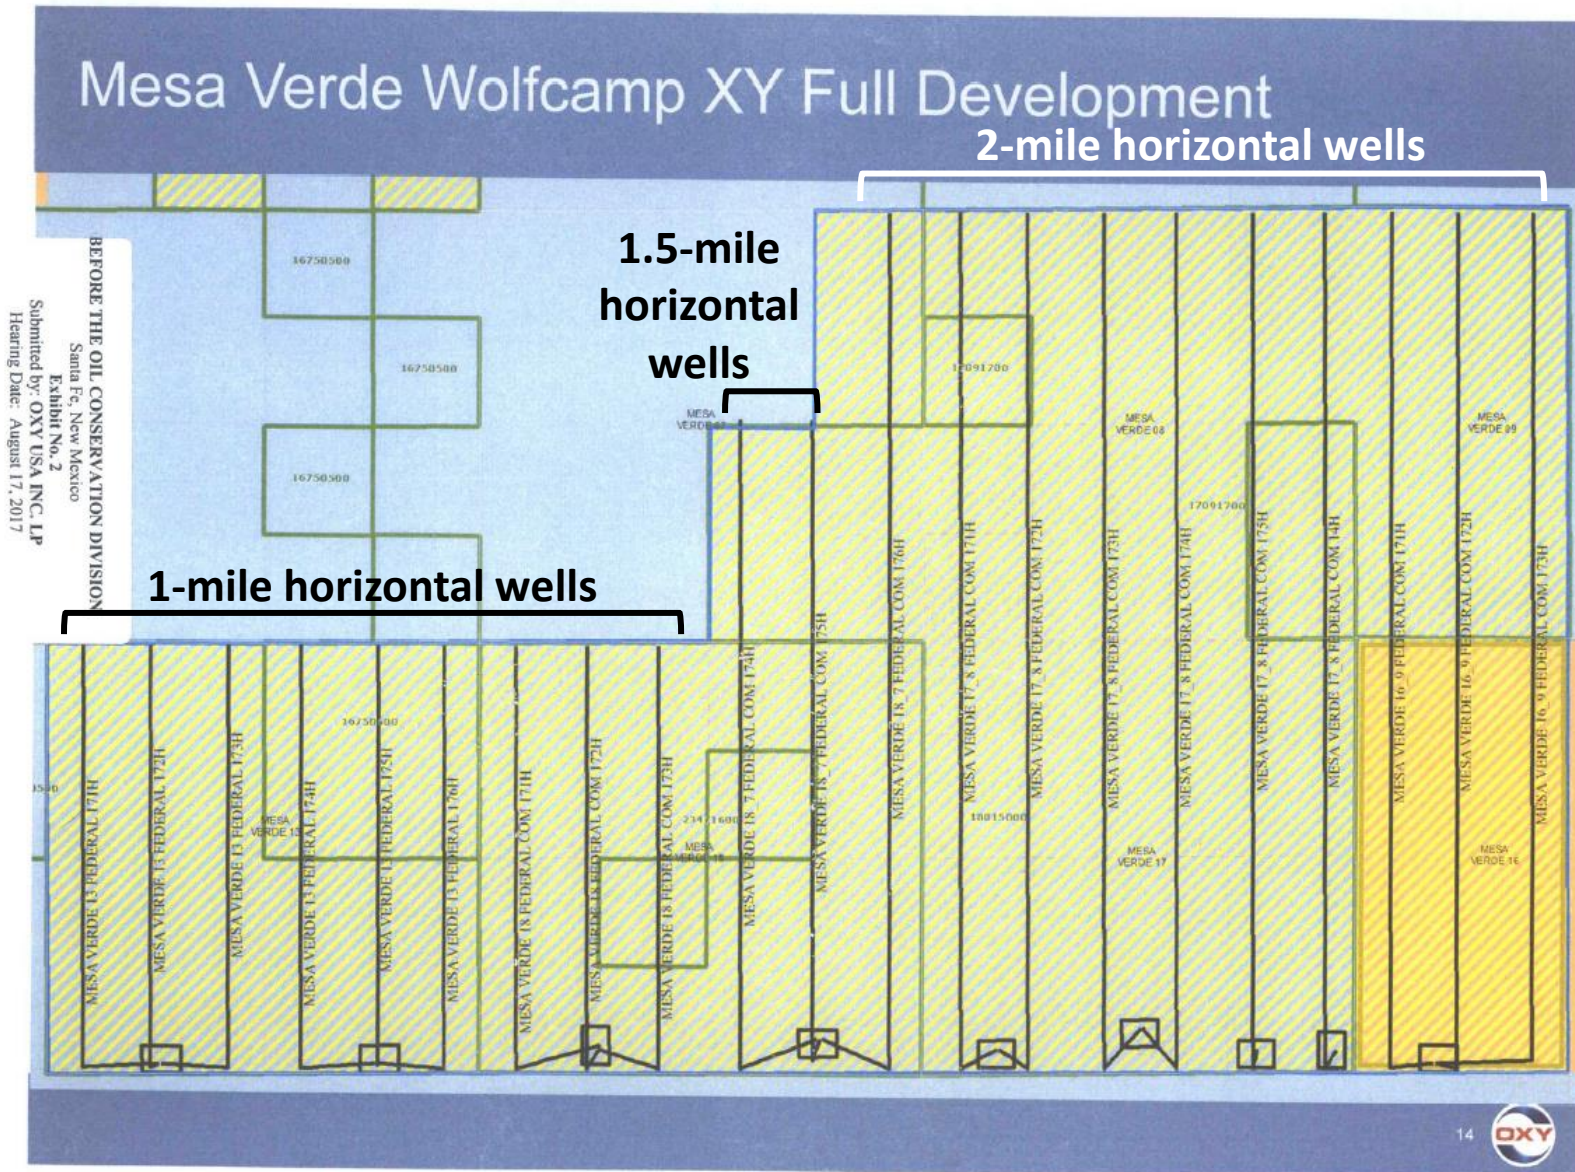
Mesa Verde Wolfcamp XY Full Development

2-mile horizontal wells

1.5-mile horizontal wells

1-mile horizontal wells

BEFORE THE OIL CONSERVATION DIVISION
Santa Fe, New Mexico
Exhibit No. 2
Submitted by: OXY USA INC. LP
Hearing Date: August 17, 2017

16750500
16750500
16750500
16750500
17091700
17091700
18015000
23471600
1500

MESA VERDE 07
MESA VERDE 08
MESA VERDE 09
MESA VERDE 13
MESA VERDE 18
MESA VERDE 17
MESA VERDE 16

MESA VERDE 13 FEDERAL 171H
MESA VERDE 13 FEDERAL 172H
MESA VERDE 13 FEDERAL 173H
MESA VERDE 13 FEDERAL 174H
MESA VERDE 13 FEDERAL 175H
MESA VERDE 13 FEDERAL 176H
MESA VERDE 18 FEDERAL COM 171H
MESA VERDE 18 FEDERAL COM 172H
MESA VERDE 18 FEDERAL COM 173H
MESA VERDE 18_7 FEDERAL COM 174H
MESA VERDE 18_7 FEDERAL COM 175H
MESA VERDE 18_7 FEDERAL COM 176H
MESA VERDE 17_8 FEDERAL COM 171H
MESA VERDE 17_8 FEDERAL COM 172H
MESA VERDE 17_8 FEDERAL COM 173H
MESA VERDE 17_8 FEDERAL COM 174H
MESA VERDE 17_8 FEDERAL COM 175H
MESA VERDE 17_8 FEDERAL COM 14H
MESA VERDE 16_9 FEDERAL COM 171H
MESA VERDE 16_9 FEDERAL COM 172H
MESA VERDE 16_9 FEDERAL COM 173H

14
OXY